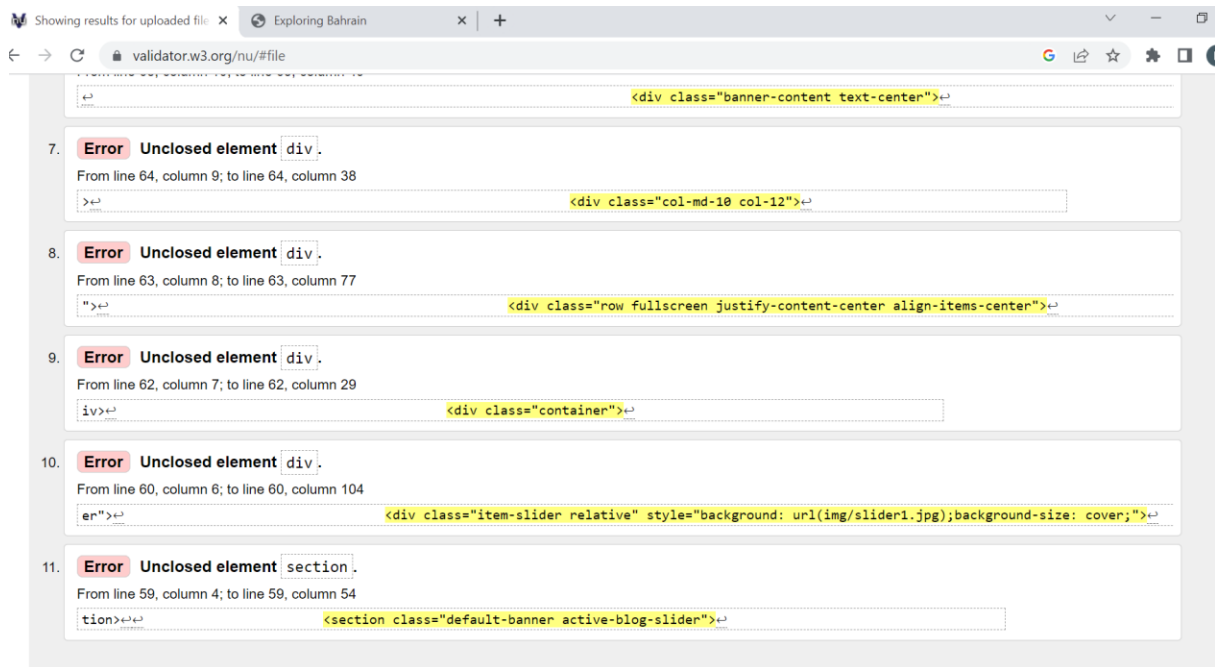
Showing results for uploaded file × Exploring Bahrain × +

validator.w3.org/nu/#file

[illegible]

↩ <div class="banner-content text-center">↩

7. Error Unclosed element div.

From line 64, column 9; to line 64, column 38

>↩ <div class="col-md-10 col-12">↩

8. Error Unclosed element div.

From line 63, column 8; to line 63, column 77

">↩ <div class="row fullscreen justify-content-center align-items-center">↩

9. Error Unclosed element div.

From line 62, column 7; to line 62, column 29

iv>↩ <div class="container">↩

10. Error Unclosed element div.

From line 60, column 6; to line 60, column 104

er">↩ <div class="item-slider relative" style="background: url(img/slider1.jpg);background-size: cover;">↩

11. Error Unclosed element section.

From line 59, column 4; to line 59, column 54

tion>↩↩ <section class="default-banner active-blog-slider">↩